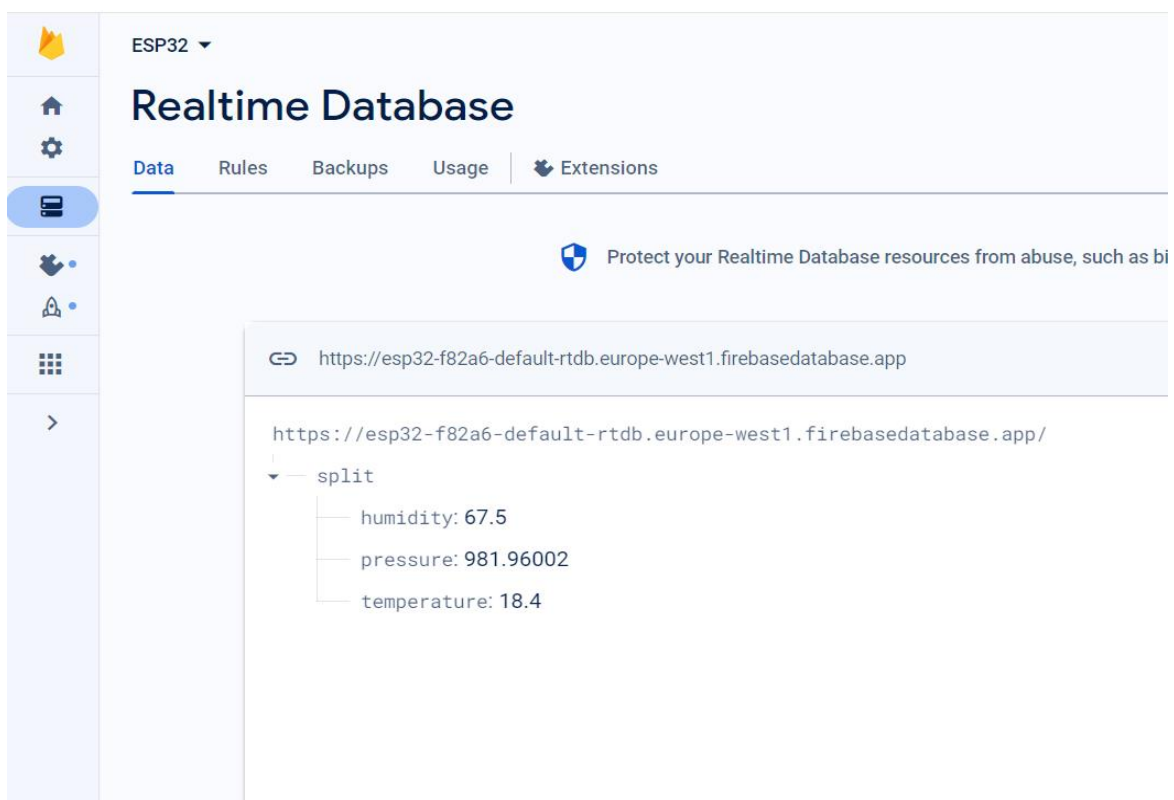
ESP32

Realtime Database

Data Rules Backups Usage Extensions

Protect your Realtime Database resources from abuse, such as bi

https://esp32-f82a6-default-rtdb.europe-west1.firebasedatabase.app

https://esp32-f82a6-default-rtdb.europe-west1.firebasedatabase.app/

split

humidity: 67.5

pressure: 981.96002

temperature: 18.4